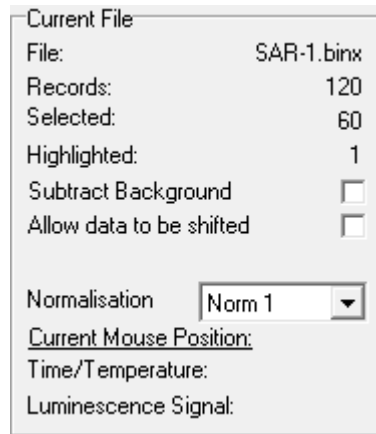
Current File
File: SAR-1.binx
Records: 120
Selected: 60
Highlighted: 1
Subtract Background
Allow data to be shifted

Normalisation Norm 1
Current Mouse Position:
Time/Temperature:
Luminescence Signal: